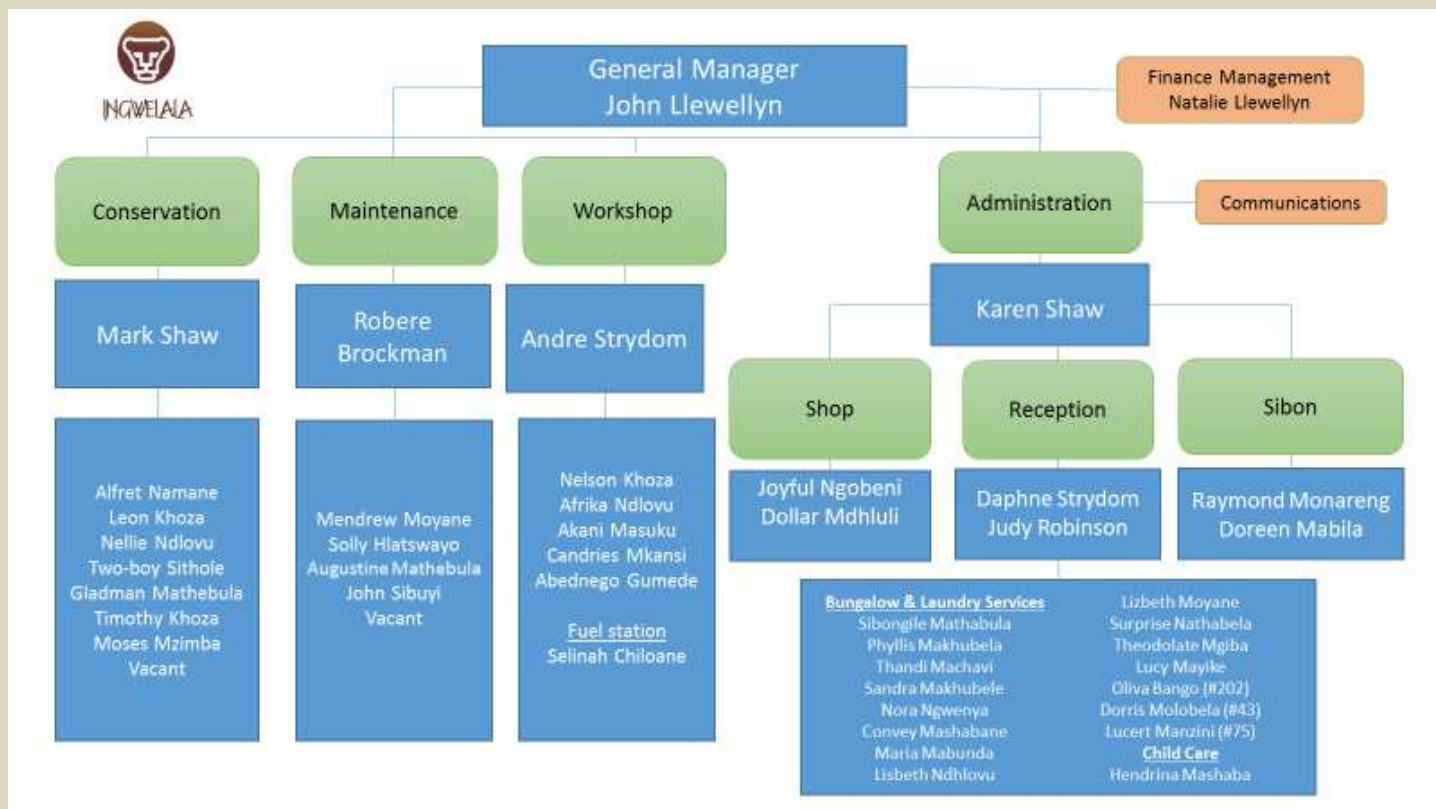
INGWELALA

General Manager
John Llewellyn

Finance Management
Natalie Llewellyn

Conservation

Maintenance

Workshop

Administration

Communications

Mark Shaw

Robere Brockman

Andre Strydom

Karen Shaw

Shop

Reception

Sibon

Alfret Namane
Leon Khoza
Nellie Ndlovu
Two-boy Sithole
Gladman Mathebula
Timothy Khoza
Moses Mzimba
Vacant

Mendrew Moyane
Solly Hlatswayo
Augustine Mathebula
John Sibuyi
Vacant

Nelson Khoza
Afrika Ndlovu
Akani Masuku
Candries Mkansi
Abednego Gumede

Fuel station
Selinah Chiloane

Joyful Ngobeni
Dollar Mdhluli

Daphne Strydom
Judy Robinson

Raymond Monareng
Doreen Mabila

Bungalow & Laundry Services
Sibongile Mathabula
Phyllis Makhubela
Thandi Machavi
Sandra Makhubele
Nora Ngwenya
Convey Mashabane
Maria Mabunda
Lisbeth Ndhlovu

Lizbeth Moyane
Surprise Nathabela
Theodolate Mgiba
Lucy Mayike
Oliva Bango (#202)
Dorris Molobela (#43)
Lucert Manzini (#75)
Child Care
Hendrina Mashaba